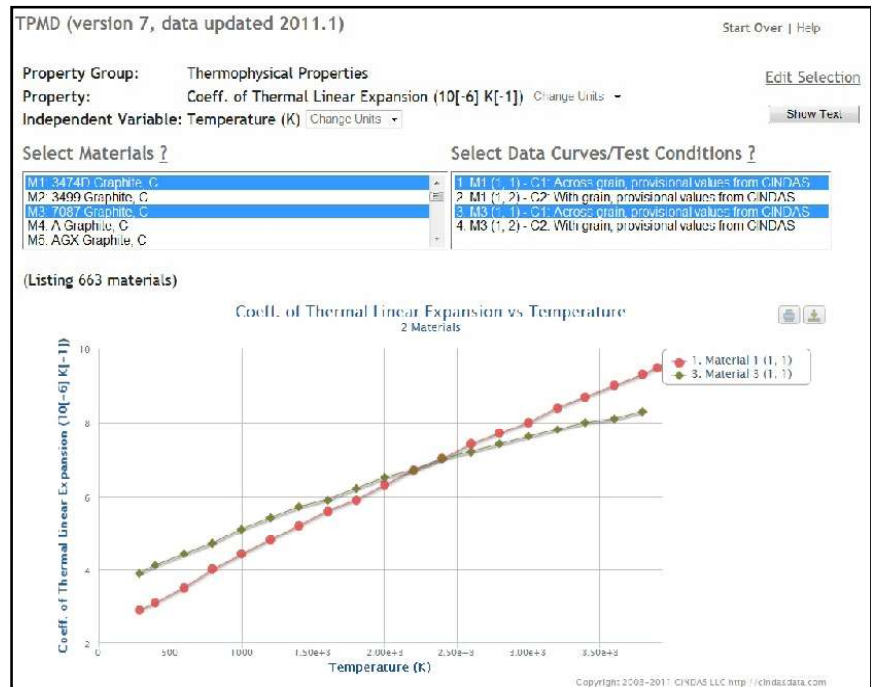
TPMD (version 7, data updated 2011.1)

Start Over | Help

Property Group: Thermophysical Properties
Property: Coeff. of Thermal Linear Expansion (10[-6] K[-1]) Change Units
Independent Variable: Temperature (K) Change Units

Edit Selection

Show Text

Select Materials ?

M1. 3474D Graphite, C
M2. 3499 Graphite, C
M3. 7087 Graphite, C
M4. A Graphite, C
M5. AGX Graphite, C

Select Data Curves/Test Conditions ?

1. M1 (1, 1) - C1: Across grain, provisional values from CINDAS
2. M1 (1, 2) - C2: With grain, provisional values from CINDAS
3. M3 (1, 1) - C1: Across grain, provisional values from CINDAS
4. M3 (1, 2) - C2: With grain, provisional values from CINDAS

(Listing 663 materials)

Coeff. of Thermal Linear Expansion vs Temperature
2 Materials

1. Material 1 (1, 1)
3. Material 3 (1, 1)

Coeff. of Thermal Linear Expansion (10[-6] K[-1])

10
8
6
4
2

0 500 1000 1.50e+3 2.00e+3 2.50e+3 3.00e+3 3.50e+3

Temperature (K)

Copyright 2003-2011 CINDAS LLC http://cindasdata.com